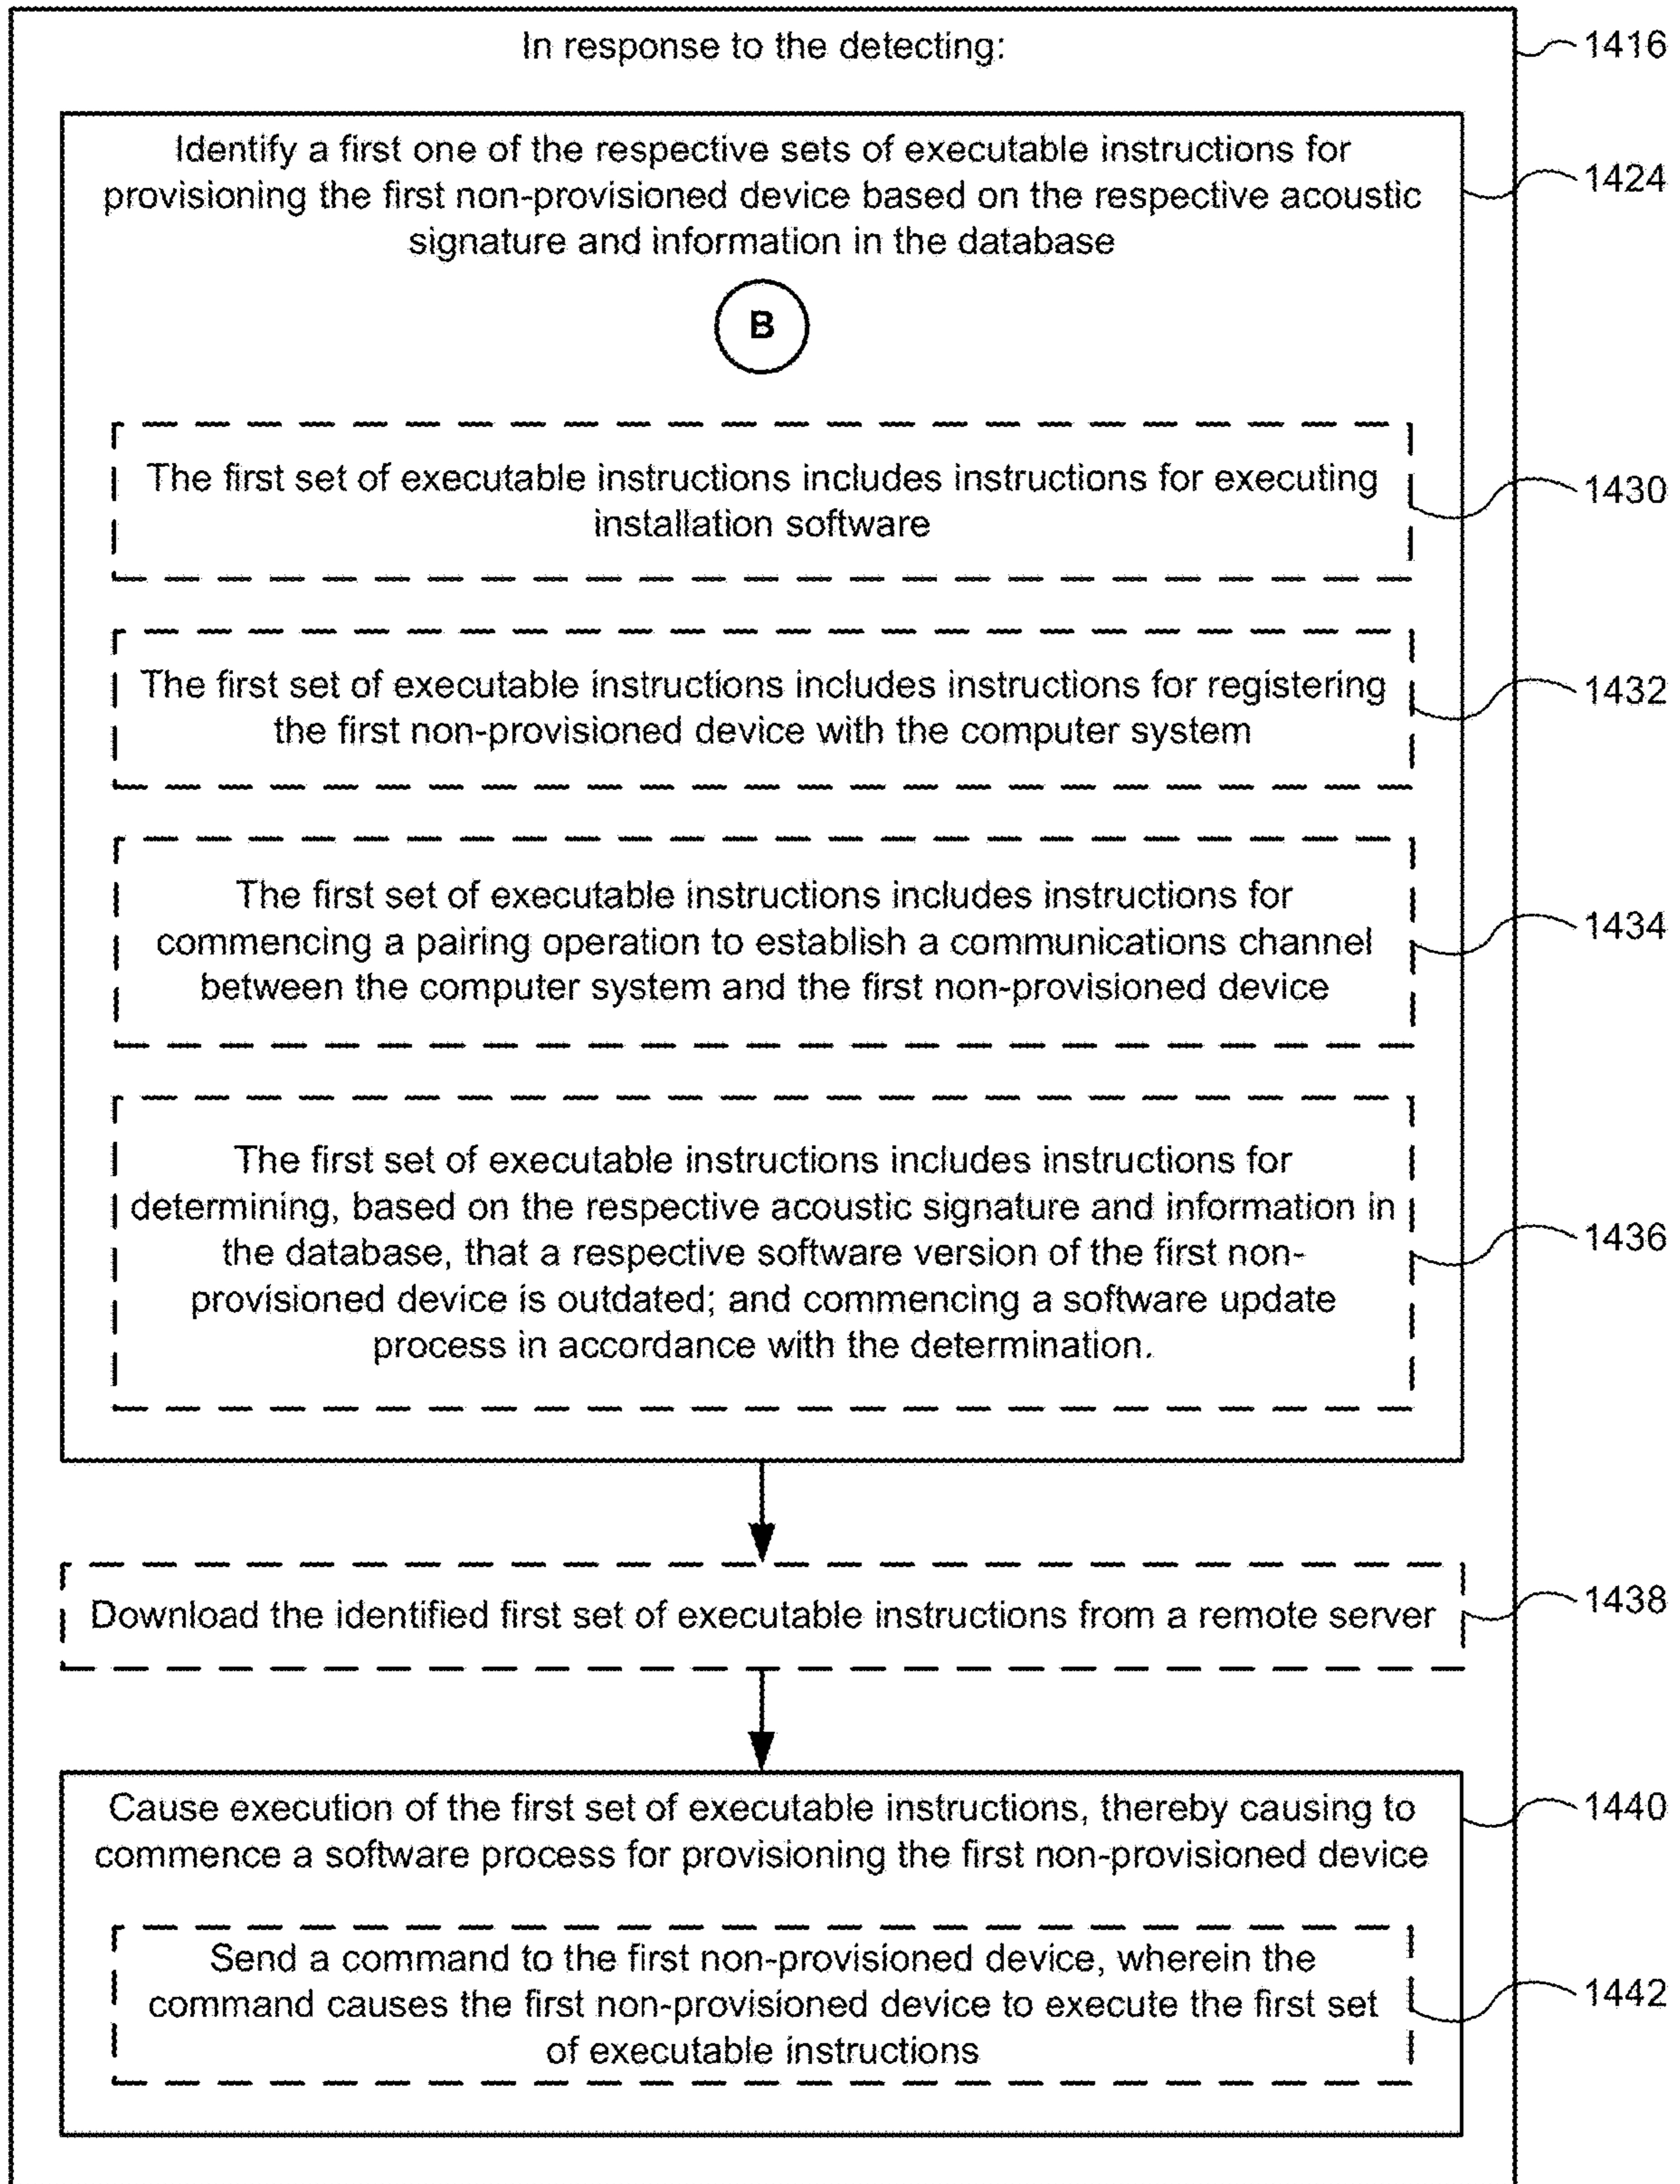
In response to the detecting:

1416

Identify a first one of the respective sets of executable instructions for provisioning the first non-provisioned device based on the respective acoustic signature and information in the database

1424

B

The first set of executable instructions includes instructions for executing installation software

1430

The first set of executable instructions includes instructions for registering the first non-provisioned device with the computer system

1432

The first set of executable instructions includes instructions for commencing a pairing operation to establish a communications channel between the computer system and the first non-provisioned device

1434

The first set of executable instructions includes instructions for determining, based on the respective acoustic signature and information in the database, that a respective software version of the first non-provisioned device is outdated; and commencing a software update process in accordance with the determination.

1436

Download the identified first set of executable instructions from a remote server

1438

Cause execution of the first set of executable instructions, thereby causing to commence a software process for provisioning the first non-provisioned device

1440

Send a command to the first non-provisioned device, wherein the command causes the first non-provisioned device to execute the first set of executable instructions

1442